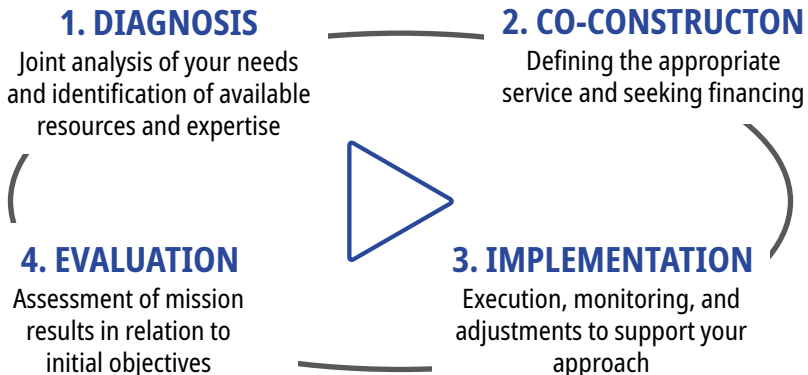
1. DIAGNOSIS
Joint analysis of your needs and identification of available resources and expertise

2. CO-CONSTRUCTON
Defining the appropriate service and seeking financing

4. EVALUATION
Assessment of mission results in relation to initial objectives

3. IMPLEMENTATION
Execution, monitoring, and adjustments to support your approach